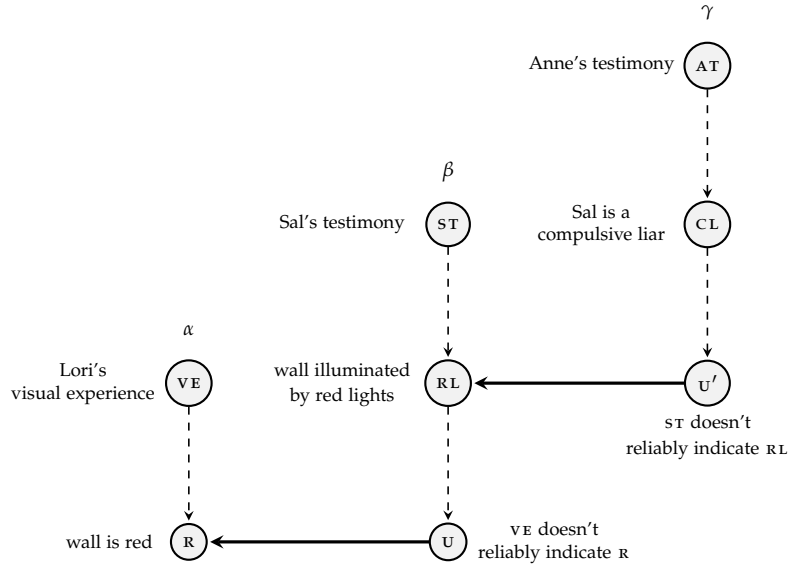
$\gamma$

Anne's testimony AT

$\beta$

Sal's testimony ST

Sal is a compulsive liar CL

$\alpha$

Lori's visual experience VE

wall illuminated by red lights RL

U′

ST doesn't reliably indicate RL

wall is red R

U

VE doesn't reliably indicate R